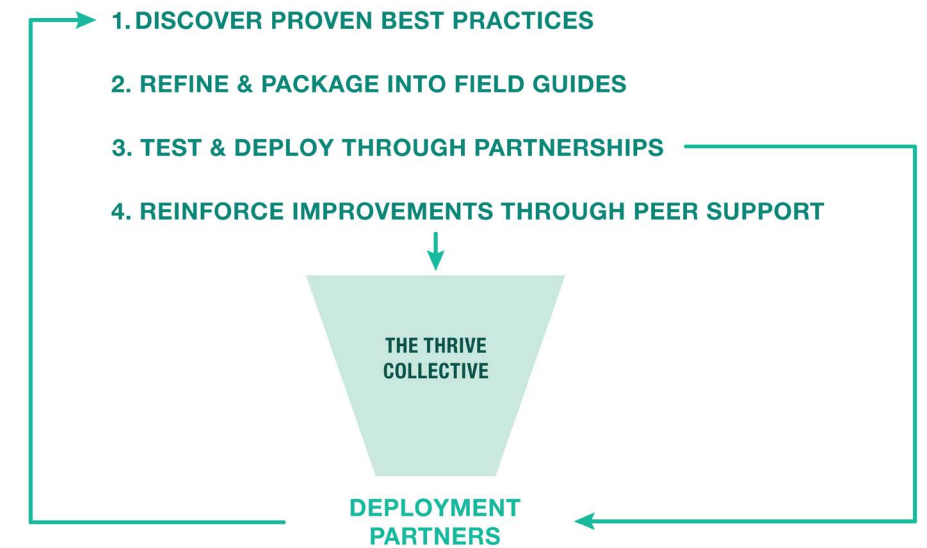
1. DISCOVER PROVEN BEST PRACTICES

2. REFINE & PACKAGE INTO FIELD GUIDES

3. TEST & DEPLOY THROUGH PARTNERSHIPS

4. REINFORCE IMPROVEMENTS THROUGH PEER SUPPORT

THE THRIVE COLLECTIVE

DEPLOYMENT PARTNERS